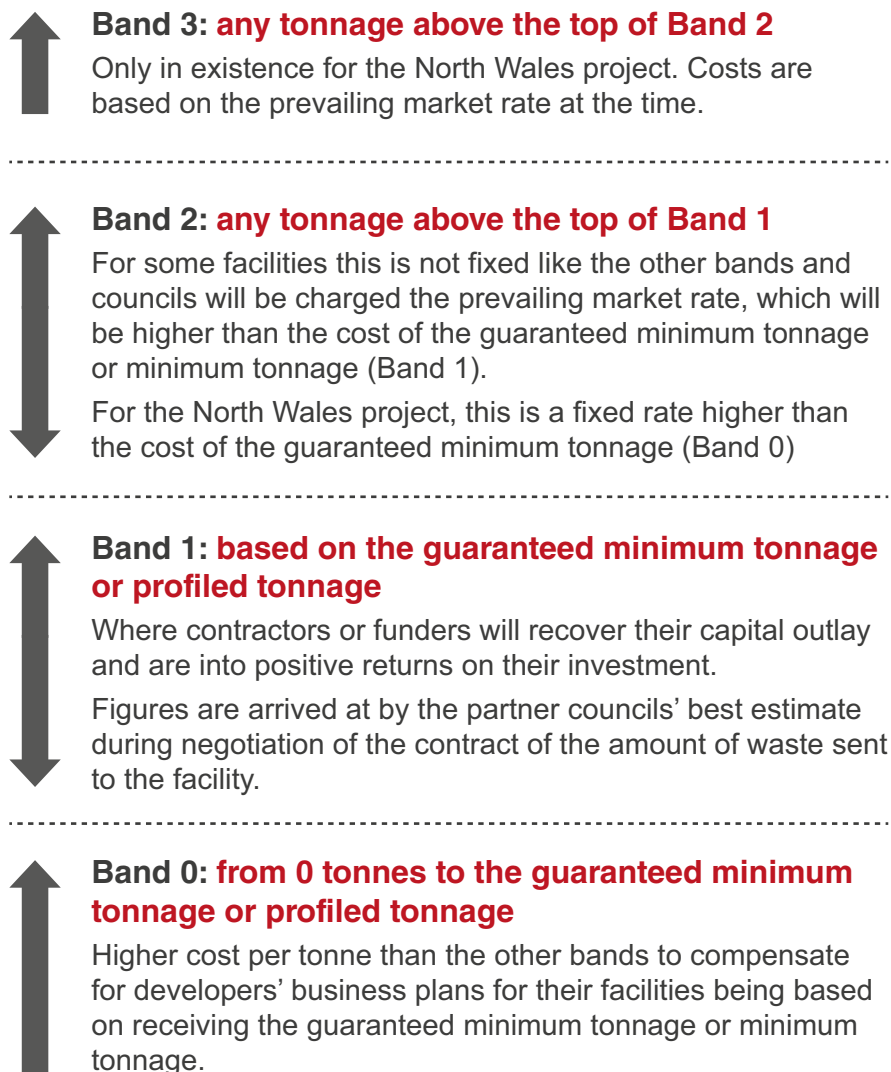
Band 3: any tonnage above the top of Band 2

Only in existence for the North Wales project. Costs are based on the prevailing market rate at the time.

Band 2: any tonnage above the top of Band 1

For some facilities this is not fixed like the other bands and councils will be charged the prevailing market rate, which will be higher than the cost of the guaranteed minimum tonnage or minimum tonnage (Band 1).

For the North Wales project, this is a fixed rate higher than the cost of the guaranteed minimum tonnage (Band 0)

Band 1: based on the guaranteed minimum tonnage or profiled tonnage

Where contractors or funders will recover their capital outlay and are into positive returns on their investment.

Figures are arrived at by the partner councils' best estimate during negotiation of the contract of the amount of waste sent to the facility.

Band 0: from 0 tonnes to the guaranteed minimum tonnage or profiled tonnage

Higher cost per tonne than the other bands to compensate for developers' business plans for their facilities being based on receiving the guaranteed minimum tonnage or minimum tonnage.